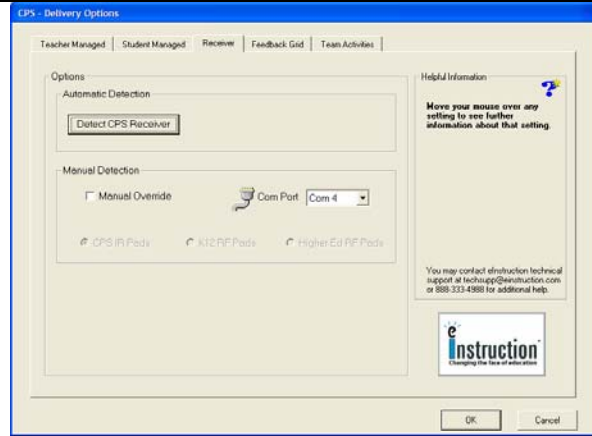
CPS - Delivery Options

Teacher Managed | Student Managed | Receiver | Feedback Grid | Team Activities

Options

Automatic Detection

Detect CPS Receiver

Manual Detection

Manual Override

Com Port Com 4

CPS IR Pads

K12 RF Pads

Higher Ed RF Pads

Helpful Information

Move your mouse over any setting to see further information about that setting.

You may contact eInstruction technical support at techsupp@einstruction.com or 888-333-4988 for additional help.

eInstruction
Changing the face of education

OK

Cancel